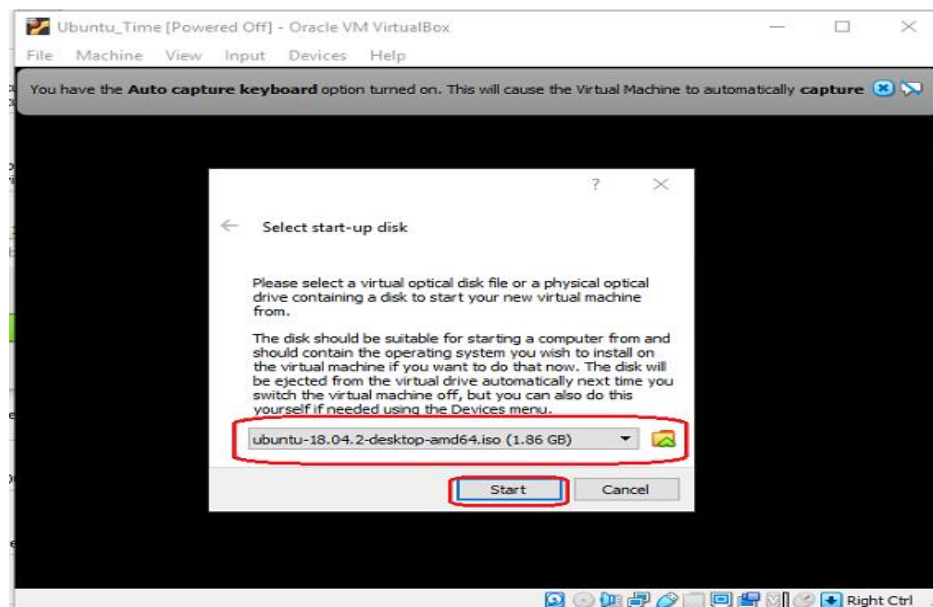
Ubuntu_Time [Powered Off] - Oracle VM VirtualBox

File Machine View Input Devices Help

You have the **Auto capture keyboard** option turned on. This will cause the Virtual Machine to automatically **capture**

?

Select start-up disk

Please select a virtual optical disk file or a physical optical drive containing a disk to start your new virtual machine from.

The disk should be suitable for starting a computer from and should contain the operating system you wish to install on the virtual machine if you want to do that now. The disk will be ejected from the virtual drive automatically next time you switch the virtual machine off, but you can also do this yourself if needed using the Devices menu.

ubuntu-18.04.2-desktop-amd64.iso (1.86 GB)

Start Cancel

Right Ctrl